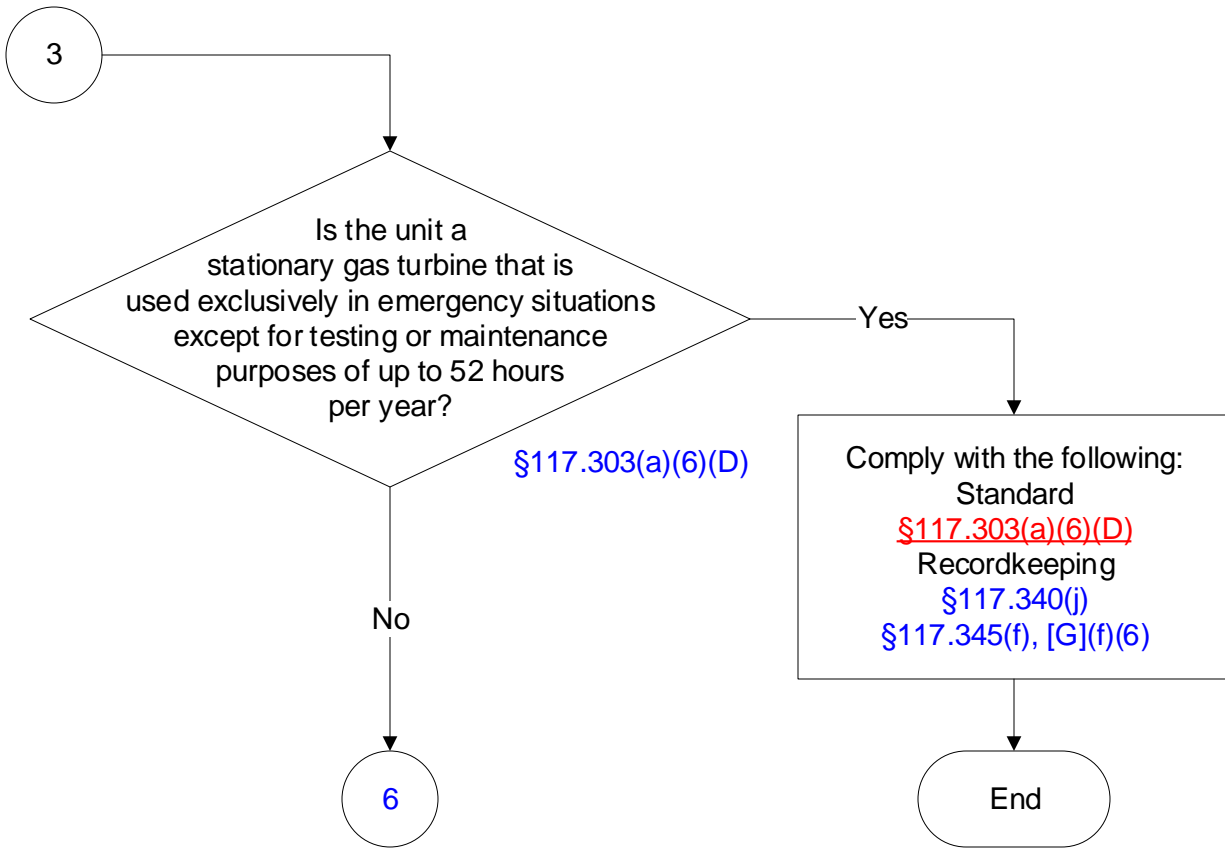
3

Is the unit a stationary gas turbine that is used exclusively in emergency situations except for testing or maintenance purposes of up to 52 hours per year?

§117.303(a)(6)(D)

Yes

Comply with the following:
Standard
§117.303(a)(6)(D)
Recordkeeping
§117.340(j)
§117.345(f), [G](f)(6)

No

6

End